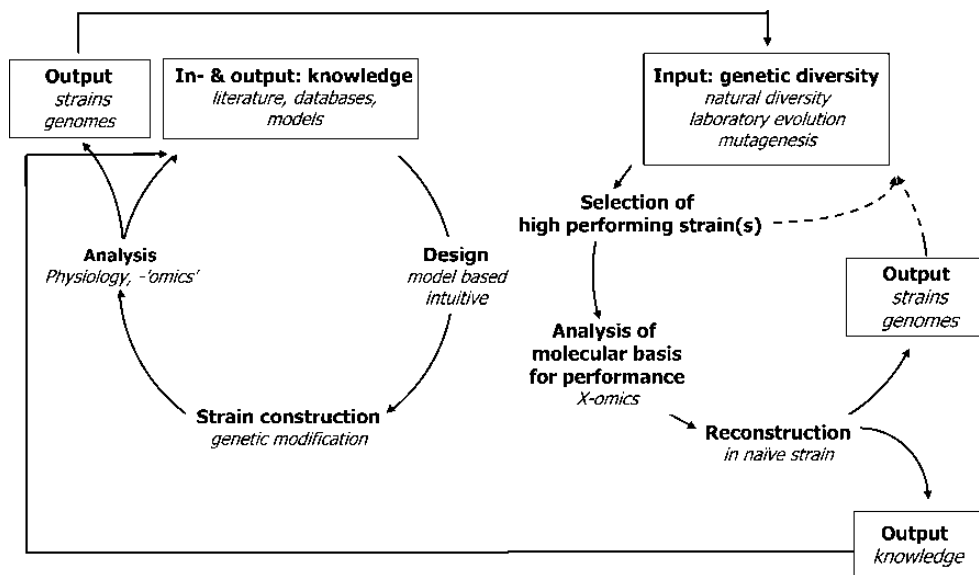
Output
strains
genomes

In- & output: knowledge
literature, databases,
models

Input: genetic diversity
natural diversity
laboratory evolution
mutagenesis

Analysis
Physiology, -'omics'

Design
model based
intuitive

Strain construction
genetic modification

Selection of
high performing strain(s)

Analysis of
molecular basis
for performance
X-omics

Output
strains
genomes

Reconstruction
in naive strain

Output
knowledge